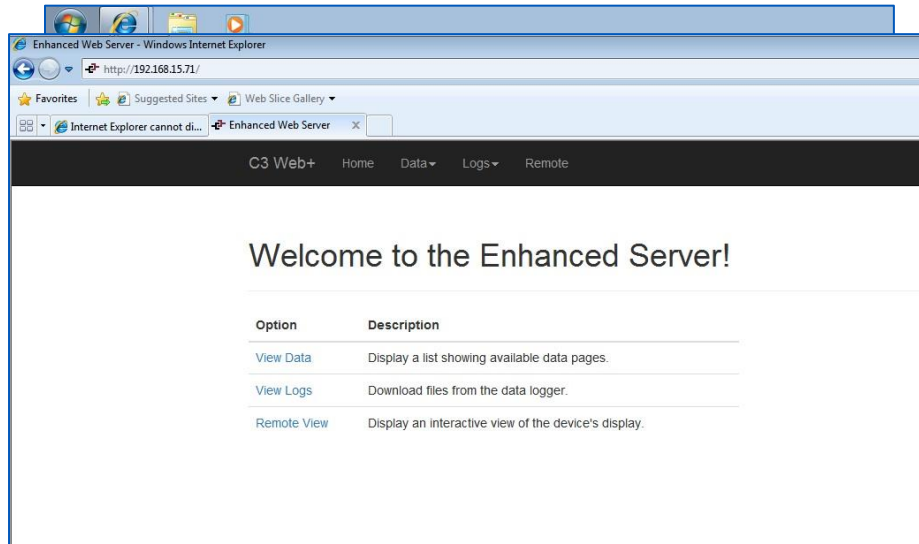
Enhanced Web Server - Windows Internet Explorer

http://192.168.15.71/

Favorites | Suggested Sites ▾ Web Slice Gallery ▾

Internet Explorer cannot di... | Enhanced Web Server ×

C3 Web+ Home Data▾ Logs▾ Remote

Welcome to the Enhanced Server!

| Option | Description |
|---|---|
| View Data | Display a list showing available data pages. |
| View Logs | Download files from the data logger. |
| Remote View | Display an interactive view of the device's display. |